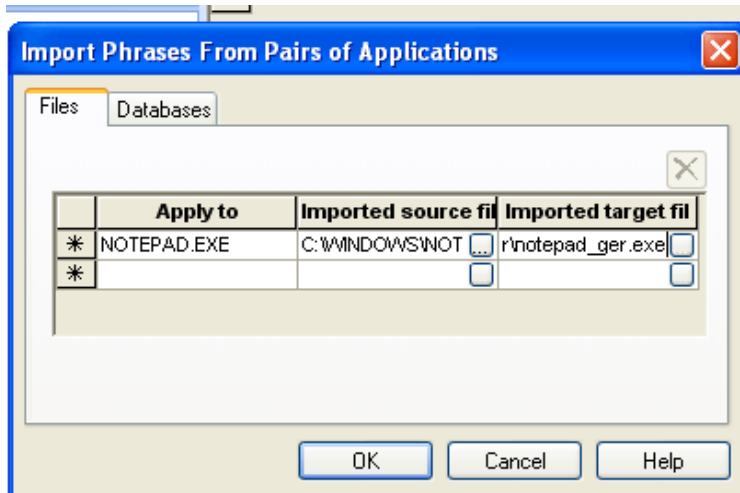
Import Phrases From Pairs of Applications

Files | Databases

| | Apply to | Imported source fil | Imported target fil |
|---|---|---|---|
| * | NOTEPAD.EXE | C:\WINDOWS\NOT ... | r\notepad_ger.exe |
| * | | | |

OK | Cancel | Help